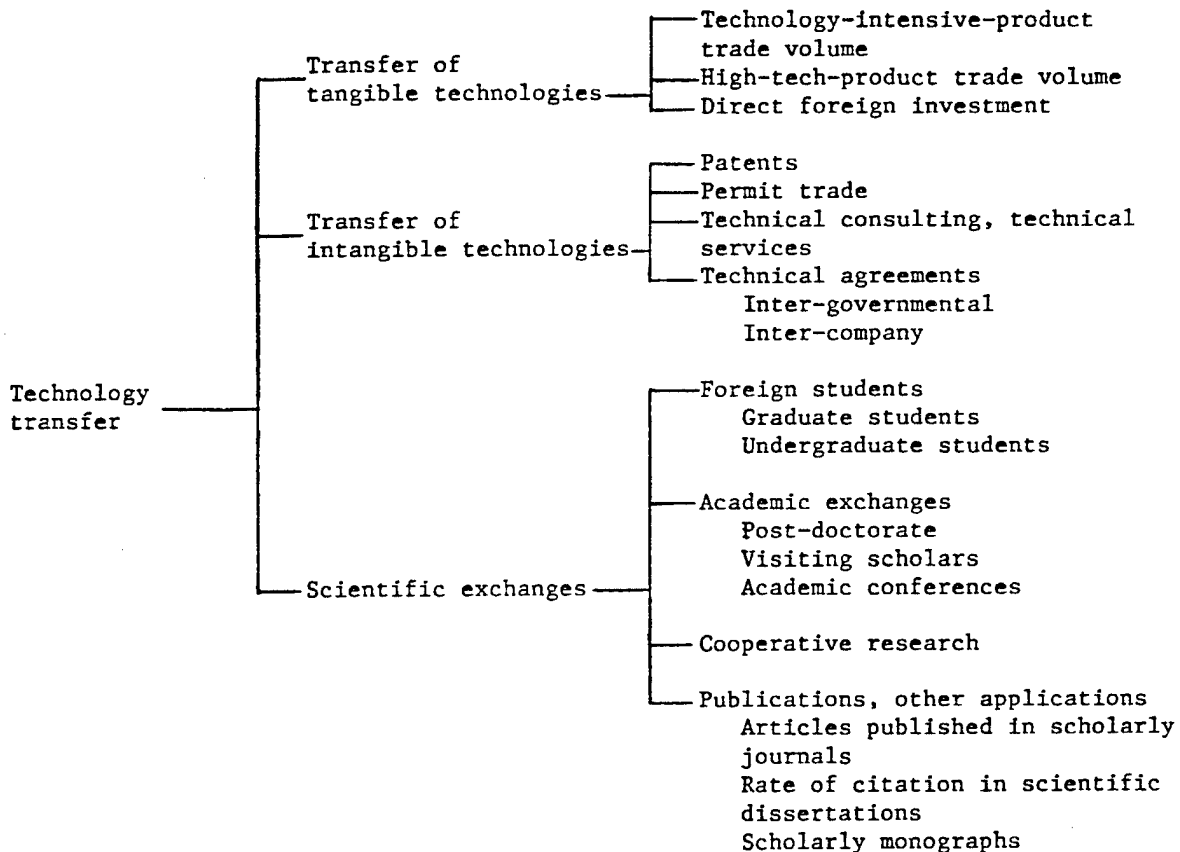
Technology transfer

Transfer of tangible technologies

Technology-intensive-product trade volume
High-tech-product trade volume
Direct foreign investment

Transfer of intangible technologies

Patents
Permit trade
Technical consulting, technical services
Technical agreements
Inter-governmental
Inter-company

Scientific exchanges

Foreign students
Graduate students
Undergraduate students

Academic exchanges
Post-doctorate
Visiting scholars
Academic conferences

Cooperative research

Publications, other applications
Articles published in scholarly journals
Rate of citation in scientific dissertations
Scholarly monographs